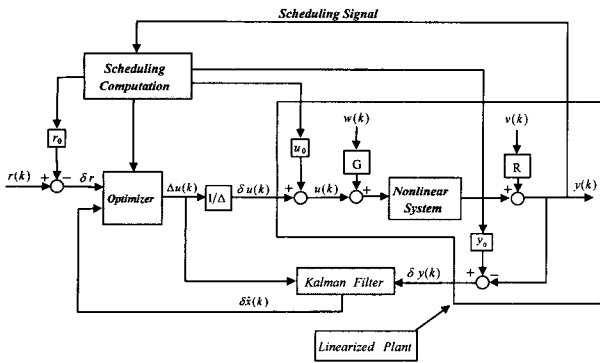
Scheduling Signal

Scheduling Computation

$r_0$

$r(k)$ + − $\delta r$

Optimizer

$\Delta u(k)$

$1/\Delta$

$\delta u(k)$

$u_0$

+ $u(k)$ +

$w(k)$

G

Nonlinear System

$v(k)$

R

+ $y(k)$

$y_0$

+ −

$\delta y(k)$

Kalman Filter

$\delta\hat{x}(k)$

Linearized Plant